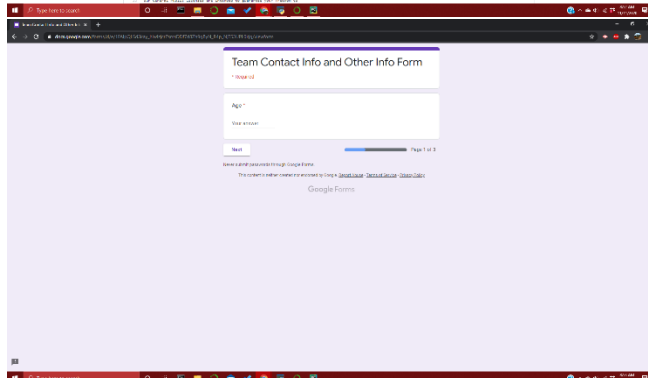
Type here to search

Team Contact Info and Other Info Form

* Required

Age *

Your answer

Next

Page 1 of 3

Never submit passwords through Google Forms.

This content is neither created nor endorsed by Google. Report Abuse - Terms of Service - Privacy Policy

Google Forms

Type here to search